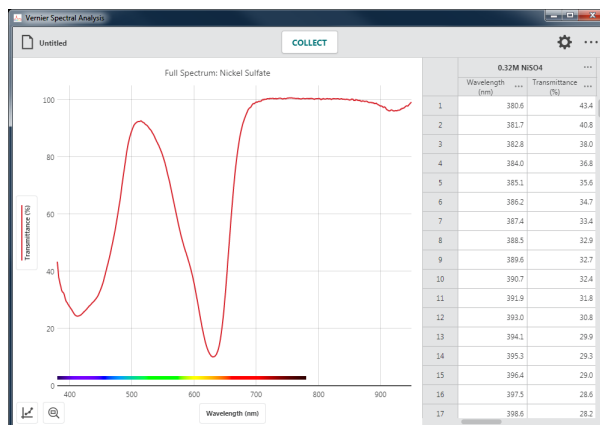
Vernier Spectral Analysis

Untitled

COLLECT

Full Spectrum: Nickel Sulfate

Transmittance (%)

100
80
60
40
20
0

400 500 600 700 800 900

Wavelength (nm)

0.32M NiSO4

| | Wavelength (nm) | Transmittance (%) |
|---|---|---|
| 1 | 380.6 | 43.4 |
| 2 | 381.7 | 40.8 |
| 3 | 382.8 | 38.0 |
| 4 | 384.0 | 36.8 |
| 5 | 385.1 | 35.6 |
| 6 | 386.2 | 34.7 |
| 7 | 387.4 | 33.4 |
| 8 | 388.5 | 32.9 |
| 9 | 389.6 | 32.7 |
| 10 | 390.7 | 32.4 |
| 11 | 391.9 | 31.8 |
| 12 | 393.0 | 30.8 |
| 13 | 394.1 | 29.9 |
| 14 | 395.3 | 29.3 |
| 15 | 396.4 | 29.0 |
| 16 | 397.5 | 28.6 |
| 17 | 398.6 | 28.2 |